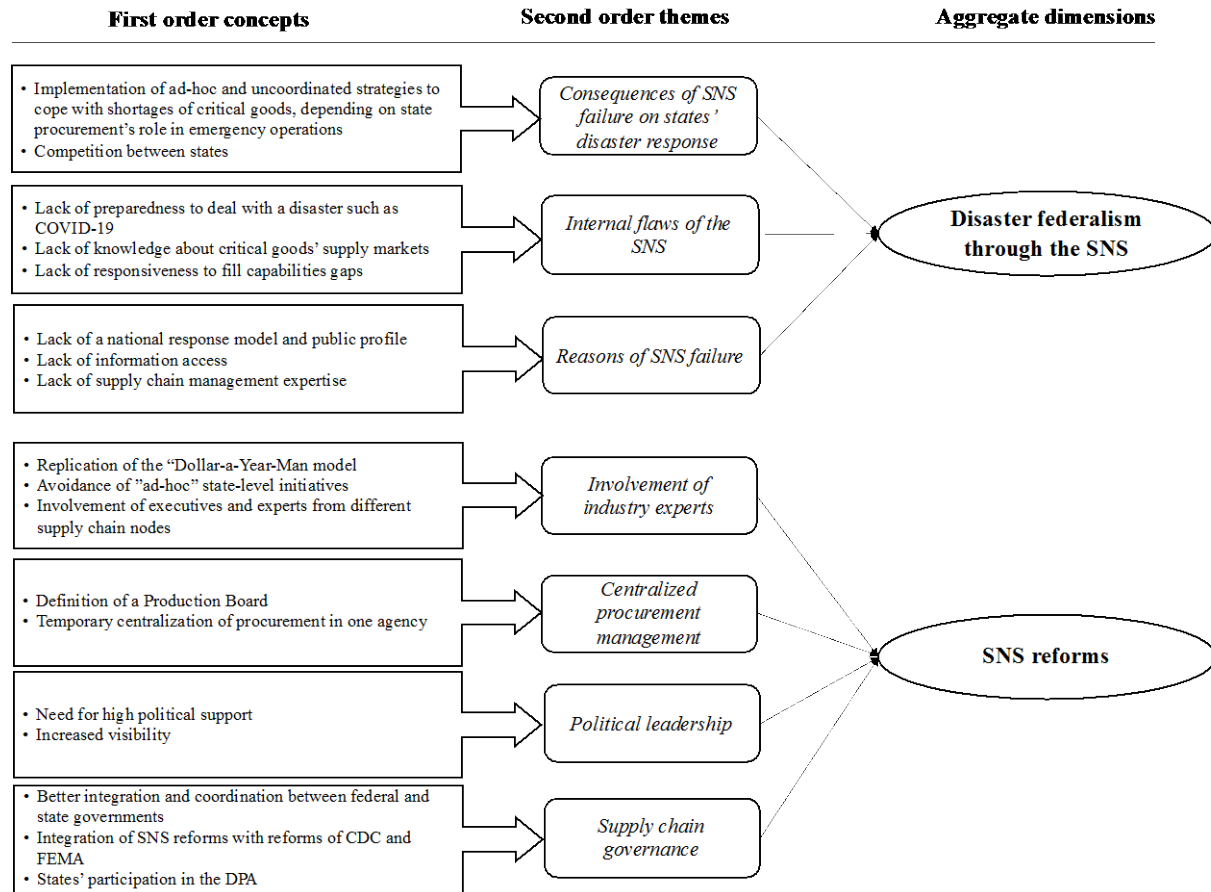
First order concepts

Second order themes

Aggregate dimensions

• Implementation of ad-hoc and uncoordinated strategies to cope with shortages of critical goods, depending on state procurement's role in emergency operations
• Competition between states

Consequences of SNS failure on states' disaster response

• Lack of preparedness to deal with a disaster such as COVID-19
• Lack of knowledge about critical goods' supply markets
• Lack of responsiveness to fill capabilities gaps

Internal flaws of the SNS

Disaster federalism through the SNS

• Lack of a national response model and public profile
• Lack of information access
• Lack of supply chain management expertise

Reasons of SNS failure

• Replication of the "Dollar-a-Year-Man model
• Avoidance of "ad-hoc" state-level initiatives
• Involvement of executives and experts from different supply chain nodes

Involvement of industry experts

• Definition of a Production Board
• Temporary centralization of procurement in one agency

Centralized procurement management

SNS reforms

• Need for high political support
• Increased visibility

Political leadership

• Better integration and coordination between federal and state governments
• Integration of SNS reforms with reforms of CDC and FEMA
• States' participation in the DPA

Supply chain governance